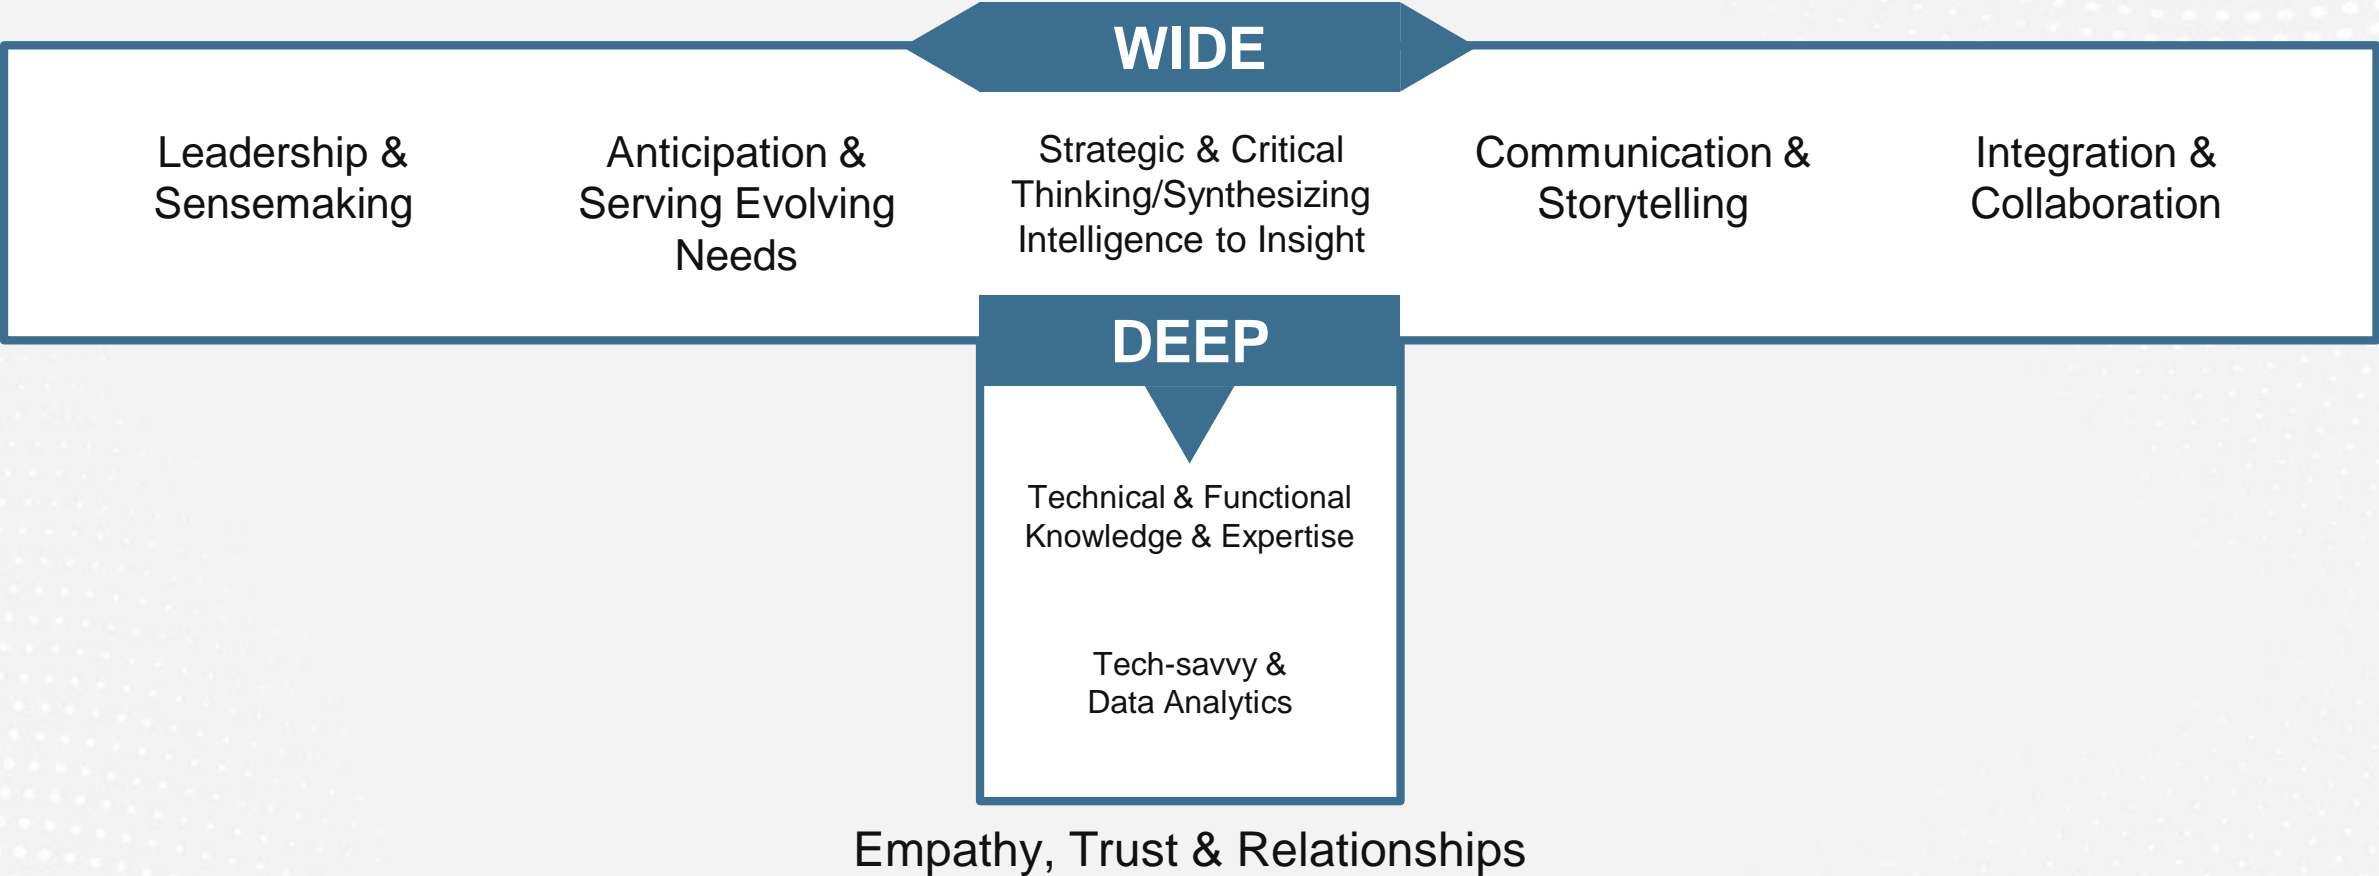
WIDE

Leadership & Sensemaking

Anticipation & Serving Evolving Needs

Strategic & Critical Thinking/Synthesizing Intelligence to Insight

Communication & Storytelling

Integration & Collaboration

DEEP

Technical & Functional Knowledge & Expertise

Tech-savvy & Data Analytics

Empathy, Trust & Relationships